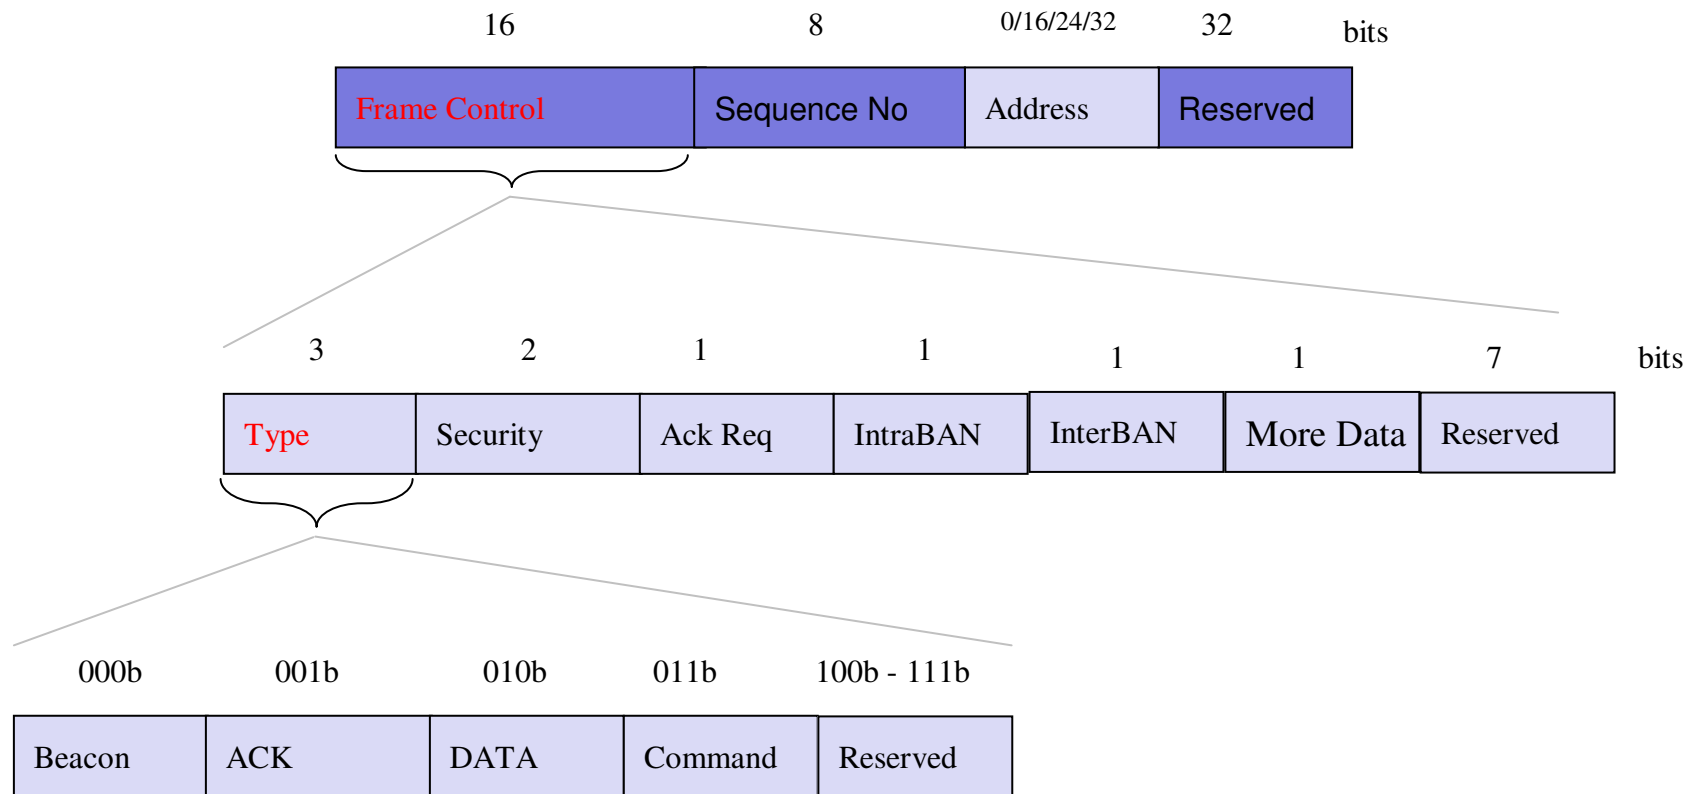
| 16 | 8 | 0/16/24/32 | 32 | bits |
|---|---|---|---|---|
| Frame Control | Sequence No | Address | Reserved | |

| 3 | 2 | 1 | 1 | 1 | 1 | 7 | bits |
|---|---|---|---|---|---|---|---|
| Type | Security | Ack Req | IntraBAN | InterBAN | More Data | Reserved | |

| 000b | 001b | 010b | 011b | 100b - 111b |
|---|---|---|---|---|
| Beacon | ACK | DATA | Command | Reserved |